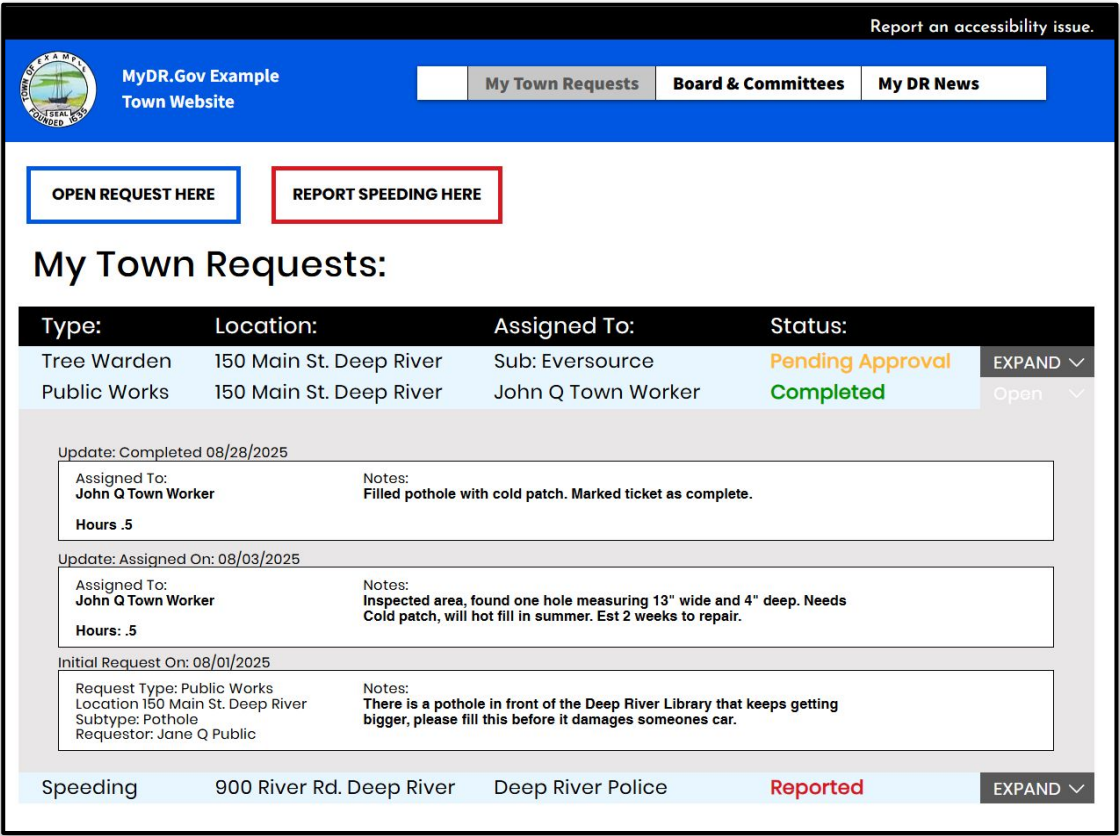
Report an accessibility issue.

TOWN OF EXAMPLE SEAL FOUNDED 1635

MyDR.Gov Example Town Website

My Town Requests | Board & Committees | My DR News

OPEN REQUEST HERE

REPORT SPEEDING HERE

My Town Requests:

| Type: | Location: | Assigned To: | Status: | |
|---|---|---|---|---|
| Tree Warden | 150 Main St. Deep River | Sub: Eversource | Pending Approval | EXPAND |
| Public Works | 150 Main St. Deep River | John Q Town Worker | Completed | Open |

Update: Completed 08/28/2025

Assigned To:
John Q Town Worker

Hours .5

Notes:
Filled pothole with cold patch. Marked ticket as complete.

Update: Assigned On: 08/03/2025

Assigned To:
John Q Town Worker

Hours: .5

Notes:
Inspected area, found one hole measuring 13" wide and 4" deep. Needs Cold patch, will hot fill in summer. Est 2 weeks to repair.

Initial Request On: 08/01/2025

Request Type: Public Works
Location 150 Main St. Deep River
Subtype: Pothole
Requestor: Jane Q Public

Notes:
There is a pothole in front of the Deep River Library that keeps getting bigger, please fill this before it damages someones car.

| Speeding | 900 River Rd. Deep River | Deep River Police | Reported | EXPAND |
|---|---|---|---|---|